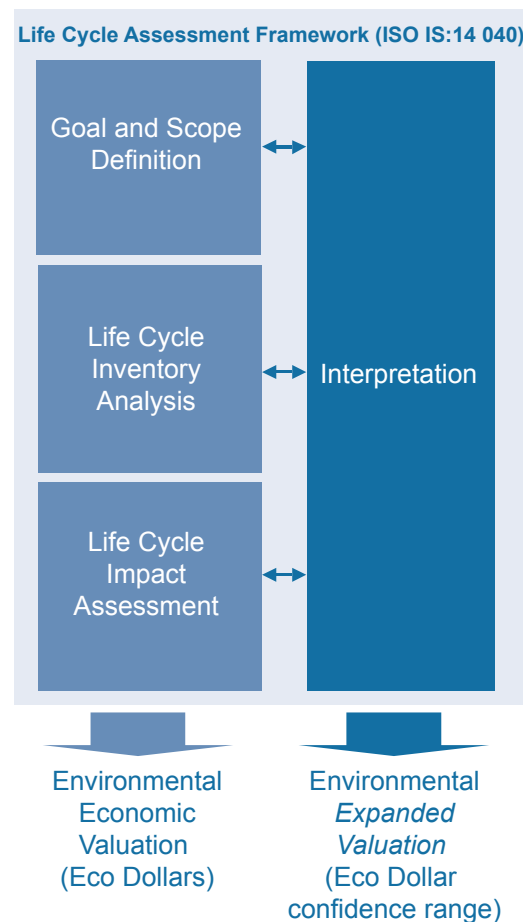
Life Cycle Assessment Framework (ISO IS:14 040)

Goal and Scope Definition

Life Cycle Inventory Analysis

Life Cycle Impact Assessment

Interpretation

Environmental Economic Valuation (Eco Dollars)

Environmental *Expanded Valuation* (Eco Dollar confidence range)